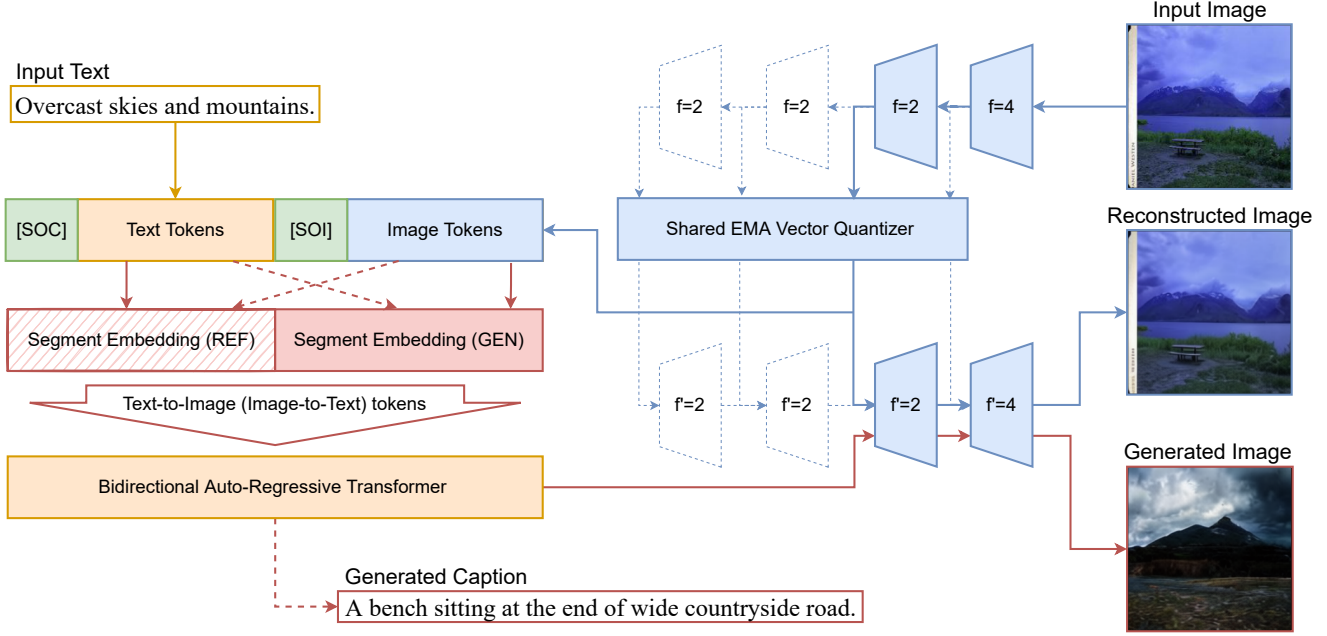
Input Image

Input Text

Overcast skies and mountains.

f=2

f=2

f=2

f=4

[SOC]

Text Tokens

[SOI]

Image Tokens

Shared EMA Vector Quantizer

Reconstructed Image

Segment Embedding (REF)

Segment Embedding (GEN)

Text-to-Image (Image-to-Text) tokens

f'=2

f'=2

f'=2

f'=4

Generated Image

Bidirectional Auto-Regressive Transformer

Generated Caption

A bench sitting at the end of wide countryside road.